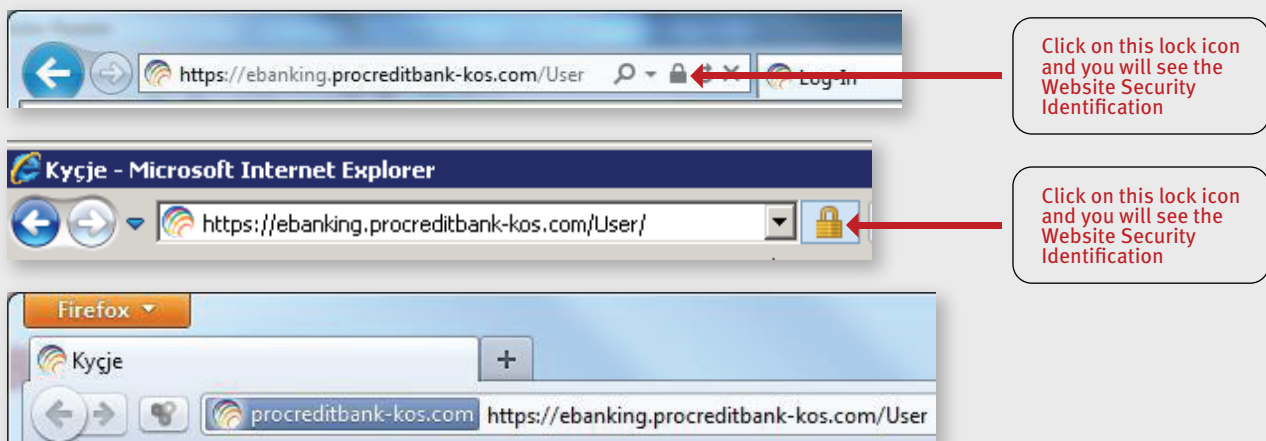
https://ebanking.procreditbank-kos.com/User

Log-In

Click on this lock icon and you will see the Website Security Identification

Kyçje - Microsoft Internet Explorer

https://ebanking.procreditbank-kos.com/User/

Click on this lock icon and you will see the Website Security Identification

Firefox

Kyçje

+

procreditbank-kos.com https://ebanking.procreditbank-kos.com/User